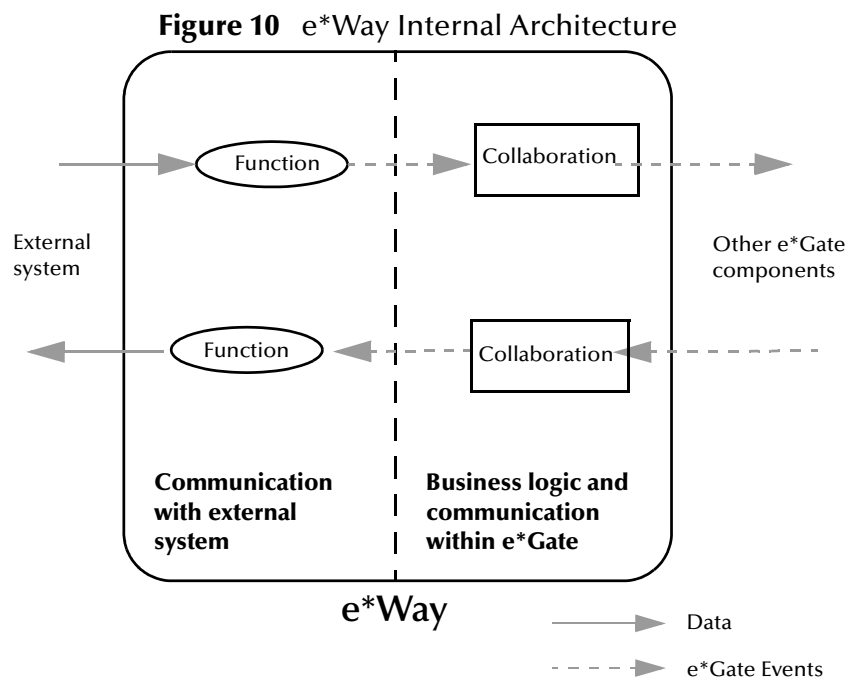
**Figure 10** e*Way Internal Architecture

Function

Collaboration

External system

Other e*Gate components

Function

Collaboration

**Communication with external system**

**Business logic and communication within e*Gate**

e*Way

Data

e*Gate Events